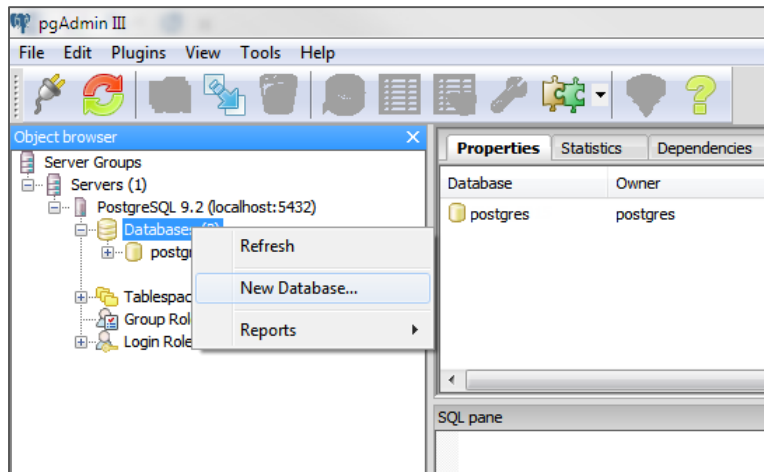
pgAdmin III

File Edit Plugins View Tools Help

Object browser

Server Groups
Servers (1)
PostgreSQL 9.2 (localhost:5432)
Databases (1)
postgr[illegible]
Tablespac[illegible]
Group Rol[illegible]
Login Role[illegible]

Refresh
New Database...
Reports

Properties Statistics Dependencies

| Database | Owner |
|---|---|
| postgres | postgres |

SQL pane